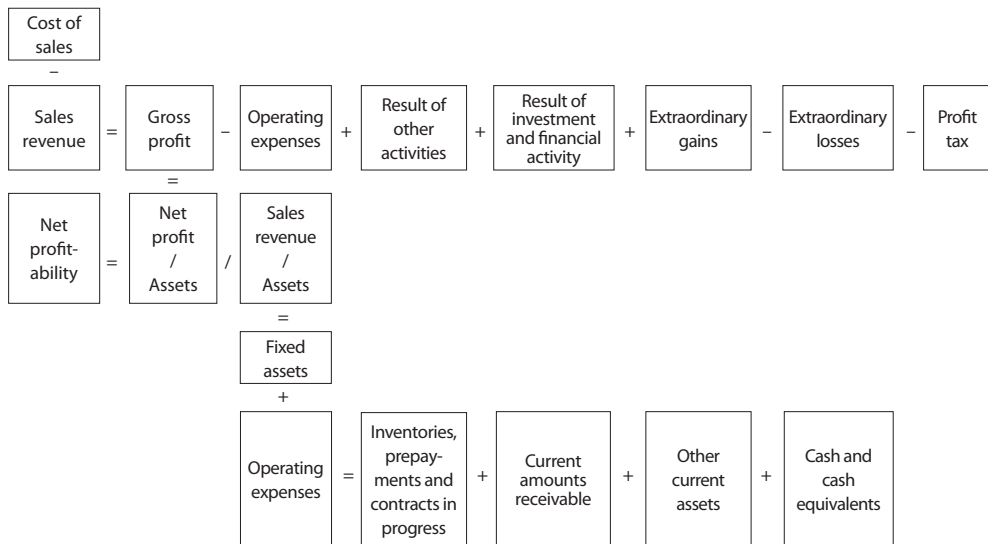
Cost of sales

−

Sales revenue = Gross profit − Operating expenses + Result of other activities + Result of investment and financial activity + Extraordinary gains − Extraordinary losses − Profit tax

=

Net profitability = Net profit / Assets / Sales revenue / Assets

=

Fixed assets

+

Operating expenses = Inventories, prepayments and contracts in progress + Current amounts receivable + Other current assets + Cash and cash equivalents